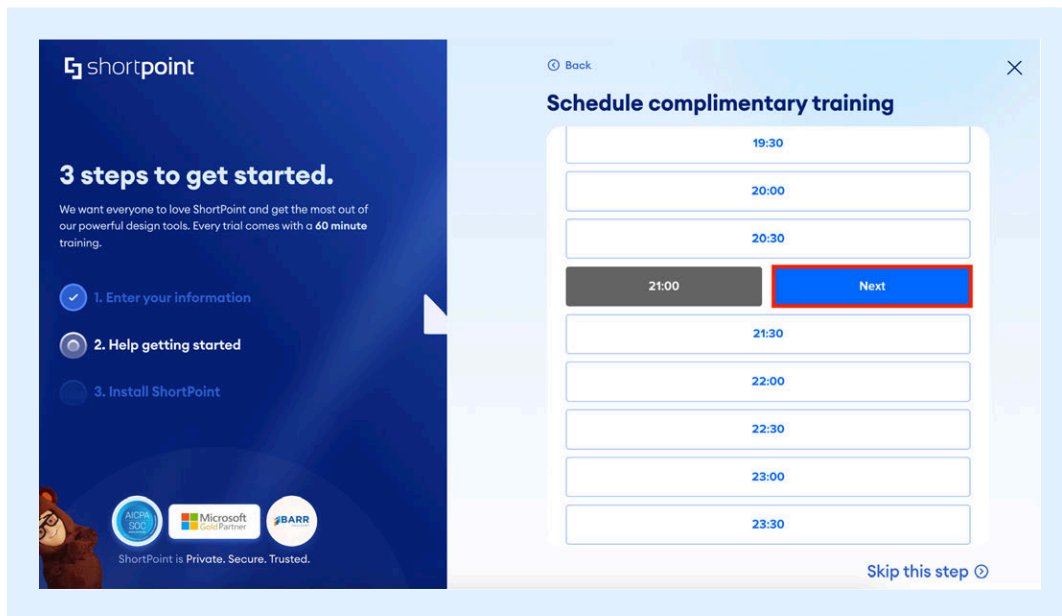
shortpoint

3 steps to get started.

We want everyone to love ShortPoint and get the most out of our powerful design tools. Every trial comes with a **60 minute** training.

1. Enter your information

2. Help getting started

3. Install ShortPoint

AICPA SOC

Microsoft Gold Partner

BARR

ShortPoint is Private. Secure. Trusted.

Back

Schedule complimentary training

19:30

20:00

20:30

21:00

Next

21:30

22:00

22:30

23:00

23:30

Skip this step